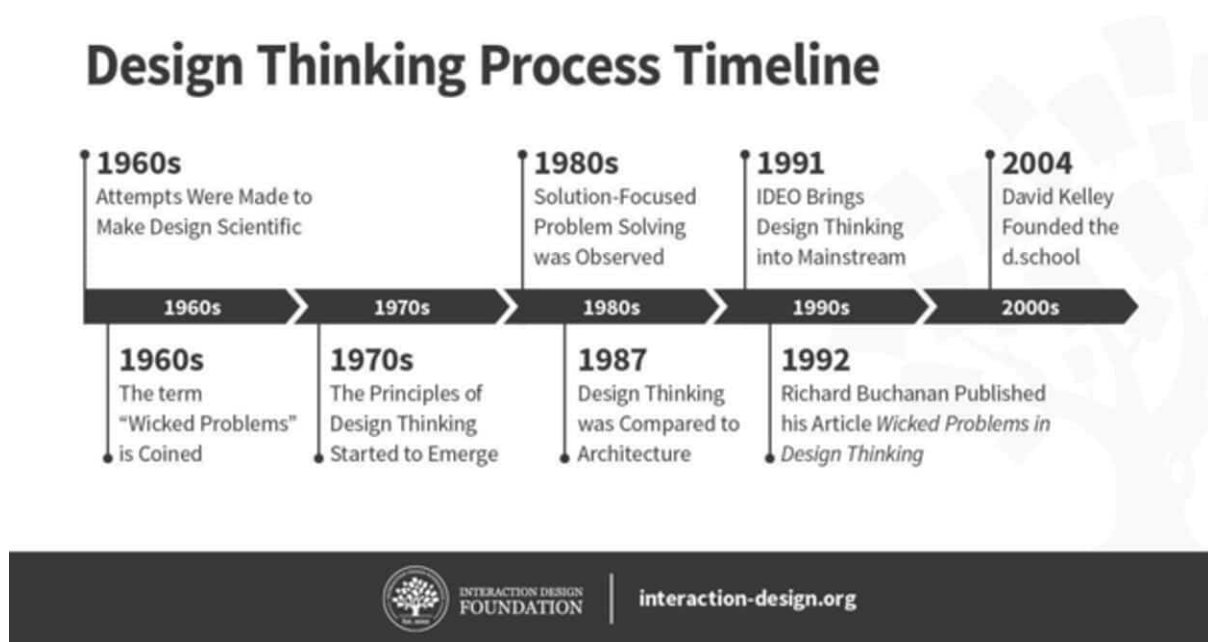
Design Thinking Process Timeline

1960s
Attempts Were Made to Make Design Scientific

1980s
Solution-Focused Problem Solving was Observed

1991
IDEO Brings Design Thinking into Mainstream

2004
David Kelley Founded the d.school

1960s | 1970s | 1980s | 1990s | 2000s

1960s
The term "Wicked Problems" is Coined

1970s
The Principles of Design Thinking Started to Emerge

1987
Design Thinking was Compared to Architecture

1992
Richard Buchanan Published his Article *Wicked Problems in Design Thinking*

INTERACTION DESIGN FOUNDATION | interaction-design.org